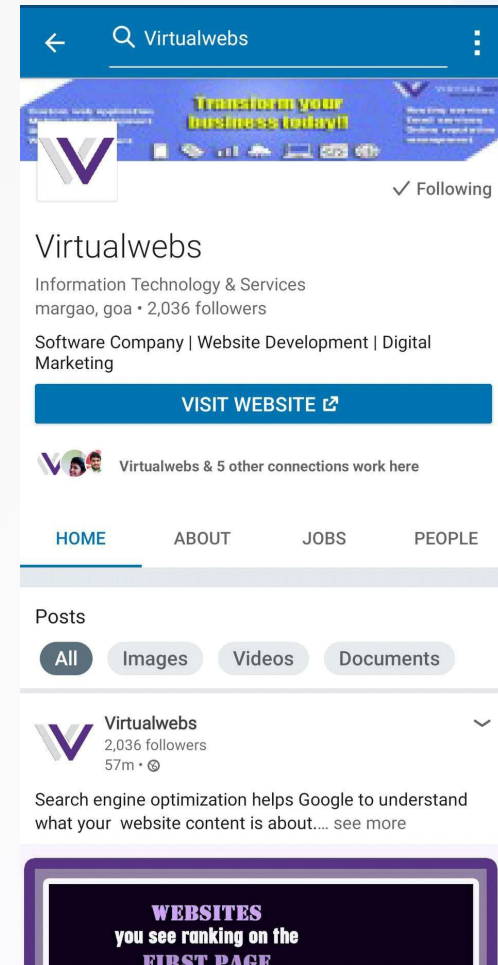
Virtualwebs

Transform your business today!!

✓ Following

Virtualwebs

Information Technology & Services
margao, goa • 2,036 followers

Software Company | Website Development | Digital Marketing

VISIT WEBSITE

Virtualwebs & 5 other connections work here

HOME ABOUT JOBS PEOPLE

Posts

All Images Videos Documents

Virtualwebs
2,036 followers
57m •

Search engine optimization helps Google to understand what your website content is about.... see more

WEBSITES
you see ranking on the
FIRST PAGE